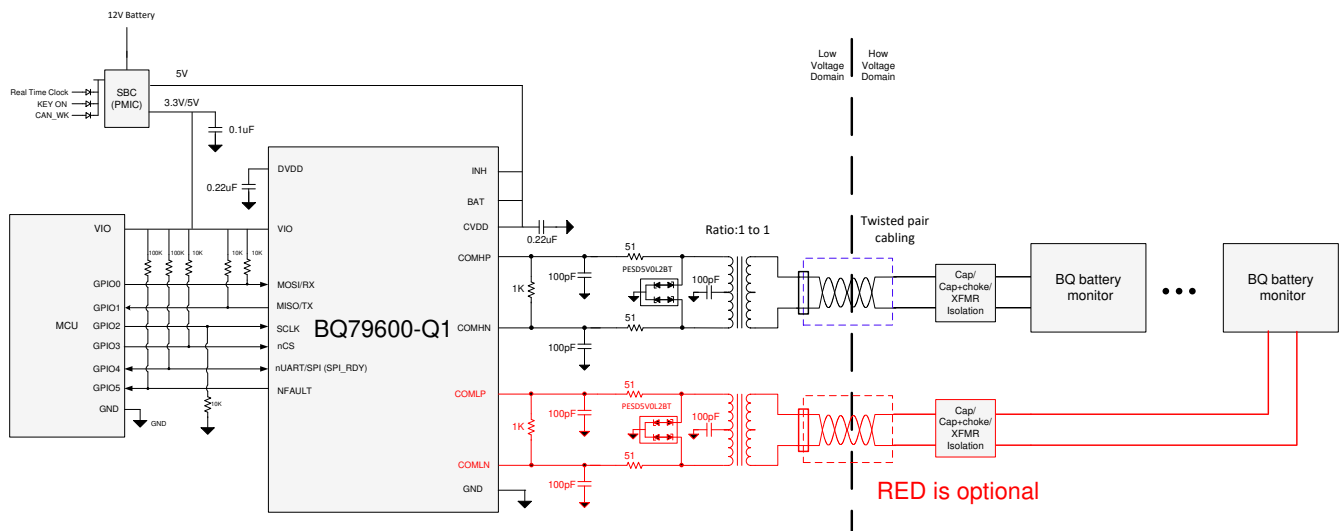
12V Battery

Real Time Clock
KEY ON
CAN_WK

SBC (PMIC)

5V

3.3V/5V

0.1uF

0.22uF

DVDD

INH

BAT

CVDD

0.22uF

VIO

VIO

MCU

GPIO0
GPIO1
GPIO2
GPIO3
GPIO4
GPIO5
GND

GND

100K 100K 10K 10K 10K

10K

MOSI/RX
MISO/TX
SCLK
nCS
nUART/SPI (SPI_RDY)
NFAULT

BQ79600-Q1

COMHP
COMHN
COMLP
COMLN
GND

1K
100pF
51
PESD5V0L2BT
100pF
51
100pF

Ratio:1 to 1

1K
100pF
51
PESD5V0L2BT
100pF
51
100pF

Low Voltage Domain

How Voltage Domain

Twisted pair cabling

Cap/ Cap+choke/ XFMR Isolation

BQ battery monitor

BQ battery monitor

Cap/ Cap+choke/ XFMR Isolation

RED is optional